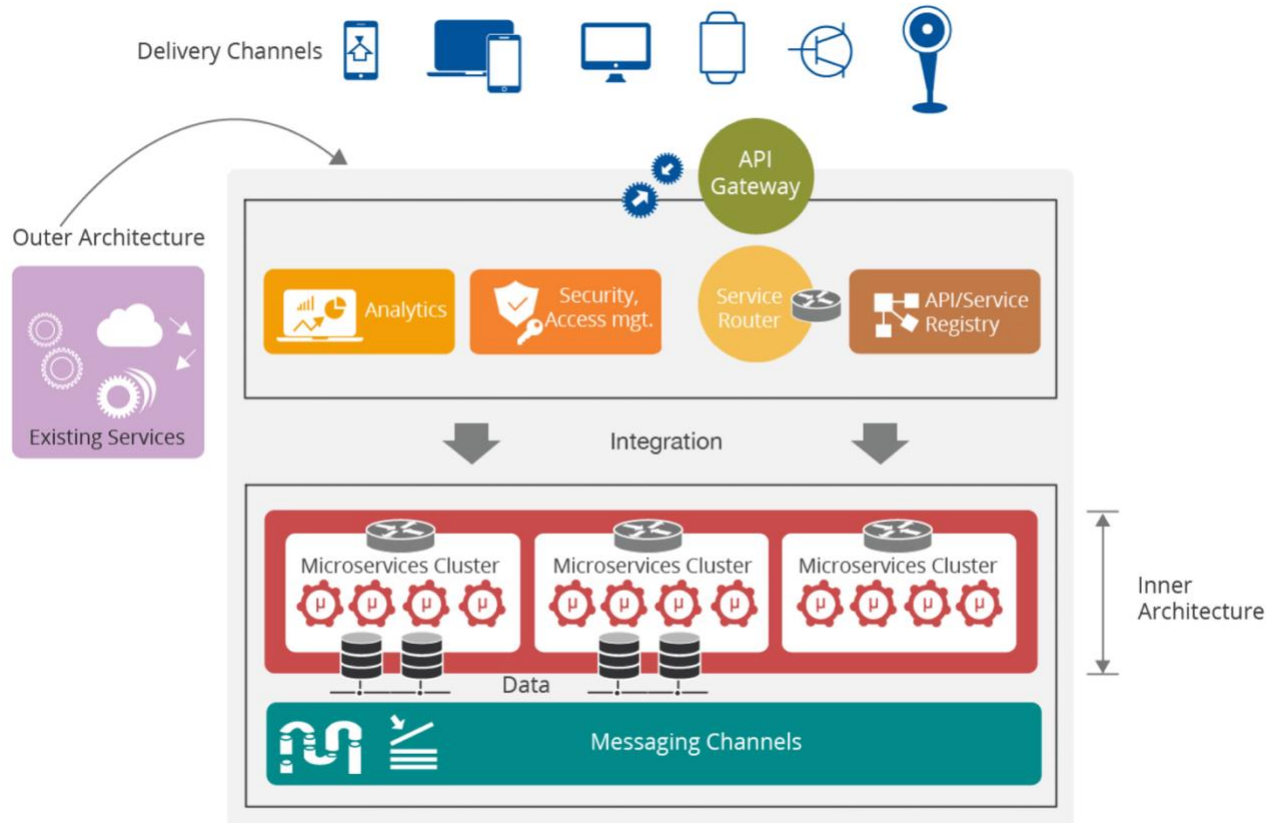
Delivery Channels

Outer Architecture

Existing Services

API Gateway

Analytics

Security, Access mgt.

Service Router

API/Service Registry

Integration

Microservices Cluster

μ μ μ μ

Microservices Cluster

μ μ μ μ

Microservices Cluster

μ μ μ μ

Inner Architecture

Data

Messaging Channels